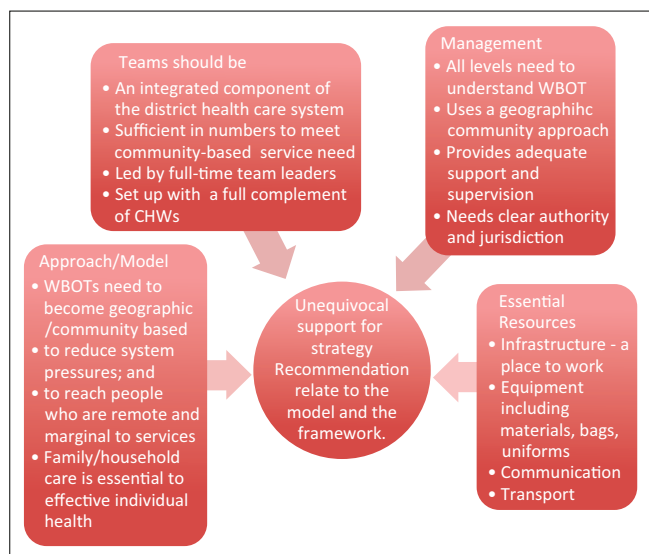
Teams should be
• An integrated component of the district health care system
• Sufficient in numbers to meet community-based service need
• Led by full-time team leaders
• Set up with a full complement of CHWs

Management
• All levels need to understand WBOT
• Uses a geographihc community approach
• Provides adequate support and supervision
• Needs clear authority and jurisdiction

Approach/Model
• WBOTs need to become geographic /community based
• to reduce system pressures; and
• to reach people who are remote and marginal to services
• Family/household care is essential to effective individual health

Unequivocal support for strategy Recommendation relate to the model and the framework.

Essential Resources
• Infrastructure - a place to work
• Equipment including materials, bags, uniforms
• Communication
• Transport